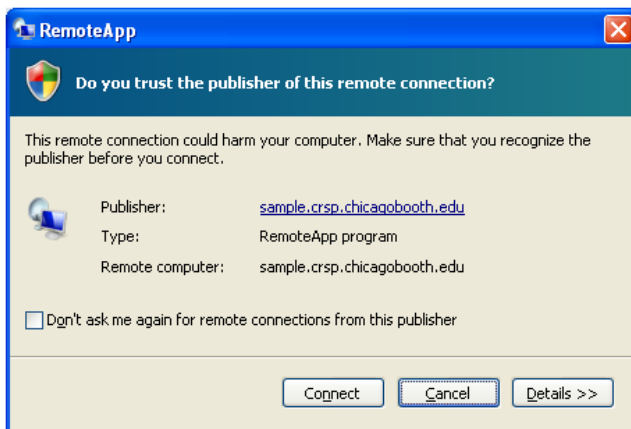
RemoteApp

Do you trust the publisher of this remote connection?

This remote connection could harm your computer. Make sure that you recognize the publisher before you connect.

| | |
|---|---|
| Publisher: | sample.crsp.chicagobooth.edu |
| Type: | RemoteApp program |
| Remote computer: | sample.crsp.chicagobooth.edu |

Don't ask me again for remote connections from this publisher

Connect  Cancel  Details >>